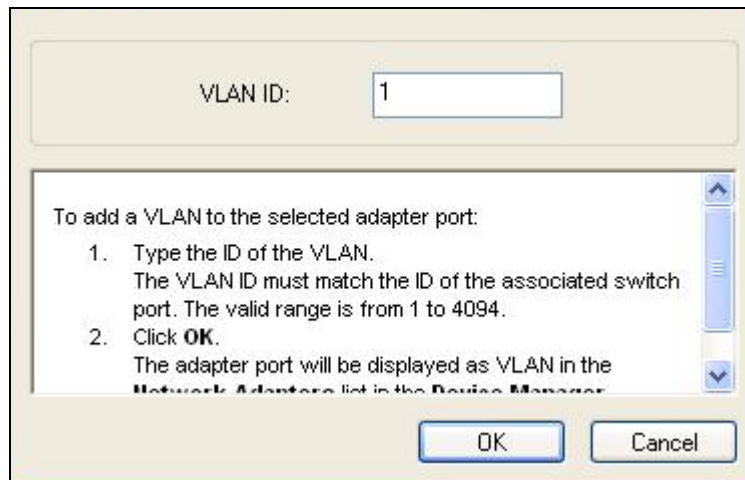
VLAN ID: 1

To add a VLAN to the selected adapter port:

1. Type the ID of the VLAN.
The VLAN ID must match the ID of the associated switch port. The valid range is from 1 to 4094.

2. Click **OK**.
The adapter port will be displayed as VLAN in the **Network Adapters** list in the **Device Manager**.

OK Cancel